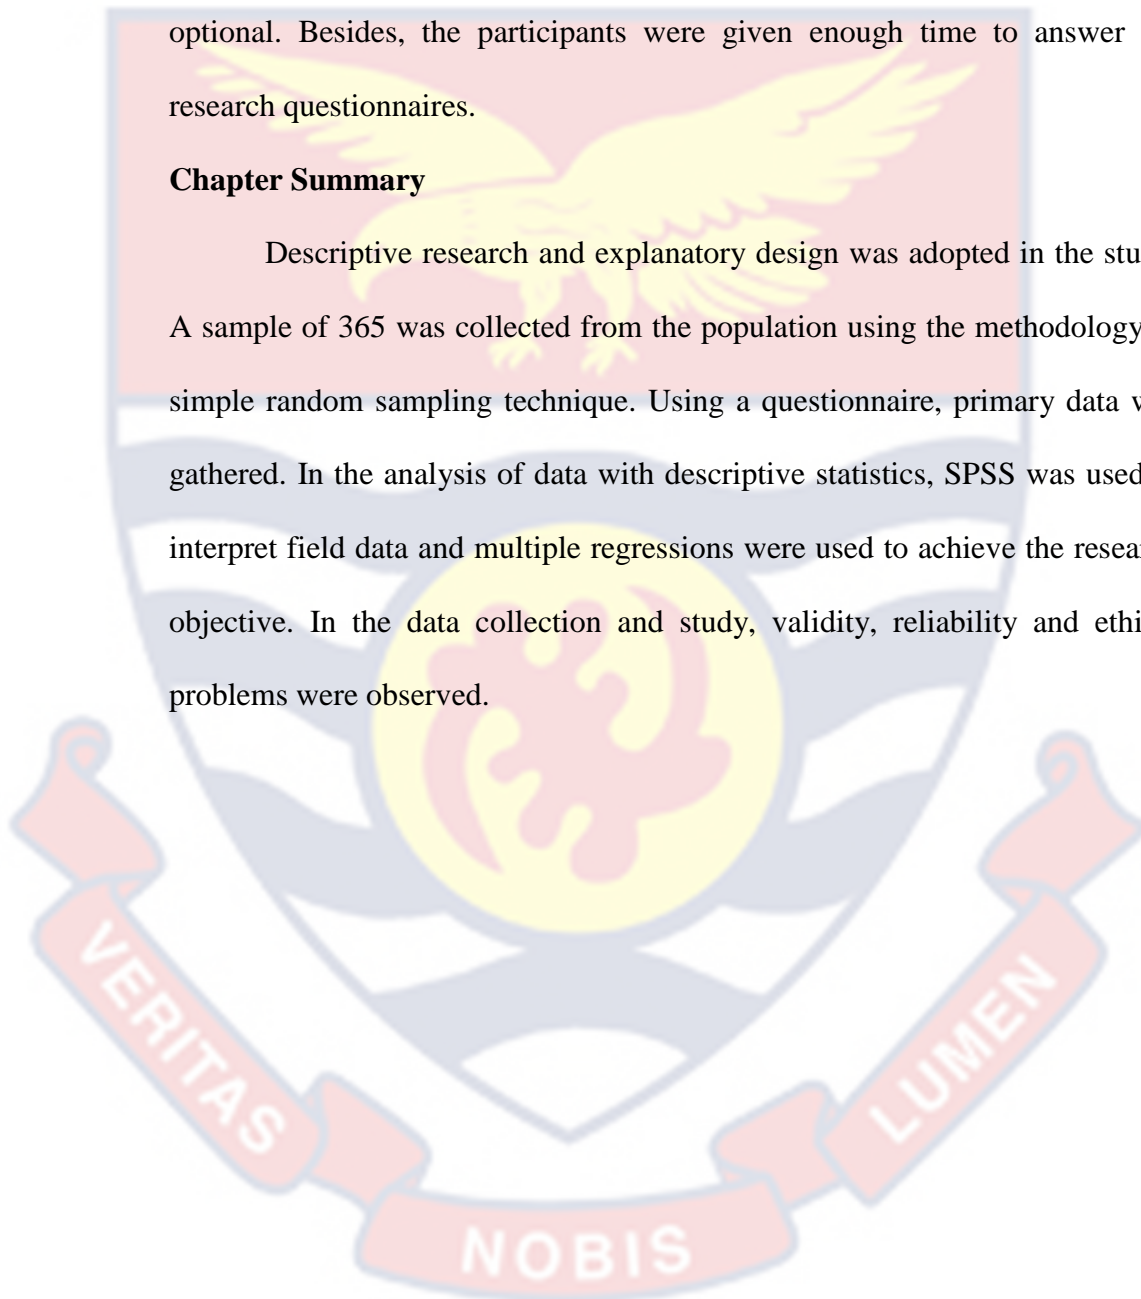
optional. Besides, the participants were given enough time to answer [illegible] research questionnaires.

**Chapter Summary**

Descriptive research and explanatory design was adopted in the stu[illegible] A sample of 365 was collected from the population using the methodology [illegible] simple random sampling technique. Using a questionnaire, primary data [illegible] gathered. In the analysis of data with descriptive statistics, SPSS was used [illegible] interpret field data and multiple regressions were used to achieve the resea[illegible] objective. In the data collection and study, validity, reliability and ethi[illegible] problems were observed.

VERITAS LUMEN

NOBIS